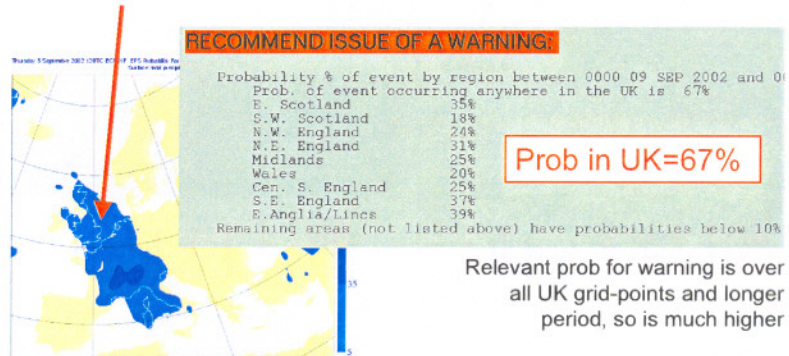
Thursday 5 September 2002 12UTC ECMWF EPS Probability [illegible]
Surface total precip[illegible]

RECOMMEND ISSUE OF A WARNING:

Probability % of event by region between 0000 09 SEP 2002 and 0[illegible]
Prob. of event occurring anywhere in the UK is 67%

| | |
|---|---|
| E. Scotland | 35% |
| S.W. Scotland | 18% |
| N.W. England | 24% |
| N.E. England | 31% |
| Midlands | 25% |
| Wales | 20% |
| Cen. S. England | 25% |
| S.E. England | 37% |
| E.Anglia/Lincs | 39% |

Remaining areas (not listed above) have probabilities below 10%

Prob in UK=67%

35

5

Relevant prob for warning is over all UK grid-points and longer period, so is much higher